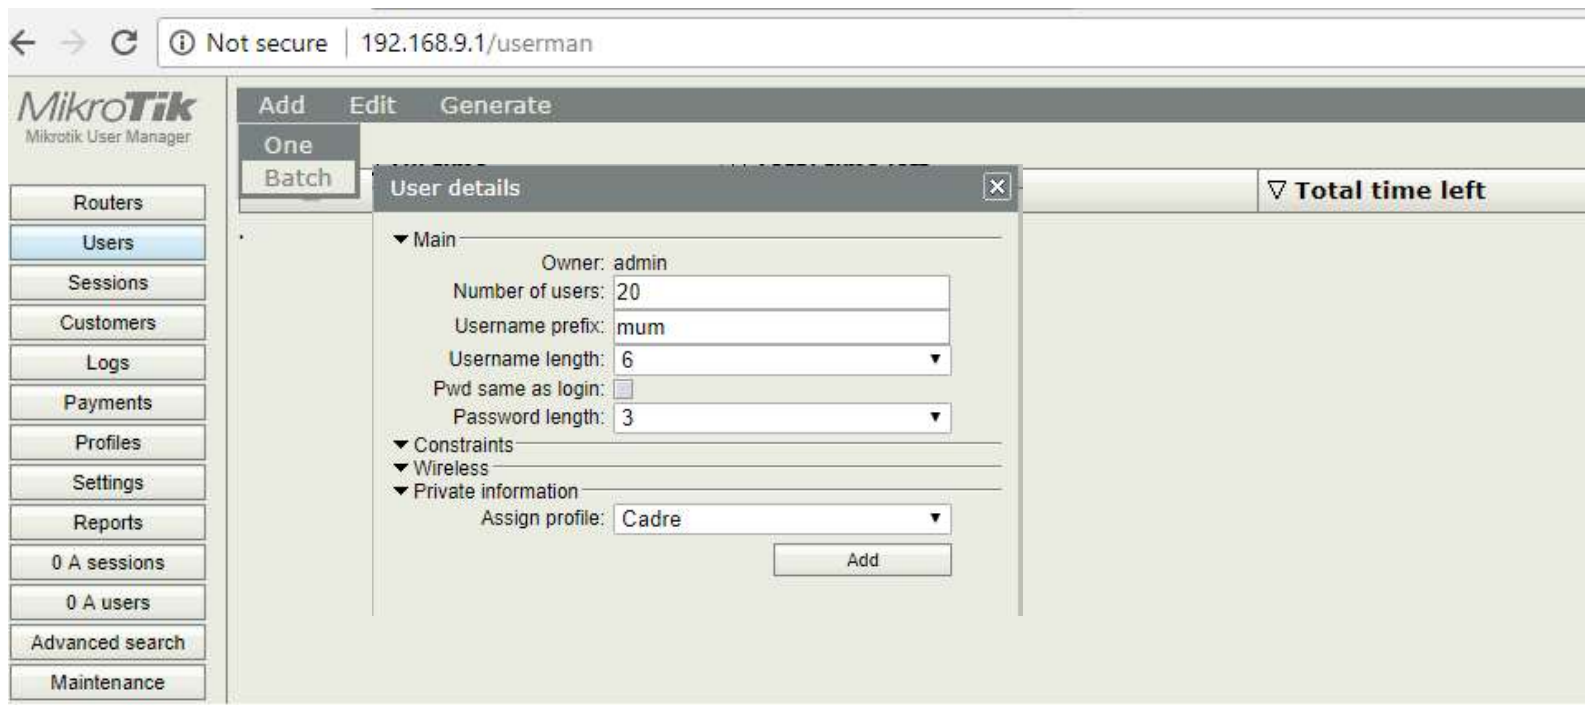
Not secure | 192.168.9.1/userman

MikroTik
Mikrotik User Manager

Routers
Users
Sessions
Customers
Logs
Payments
Profiles
Settings
Reports
0 A sessions
0 A users
Advanced search
Maintenance

Add Edit Generate
One
Batch

User details

▽ Total time left

Main
Owner: admin
Number of users: 20
Username prefix: mum
Username length: 6
Pwd same as login:
Password length: 3
Constraints
Wireless
Private information
Assign profile: Cadre
Add